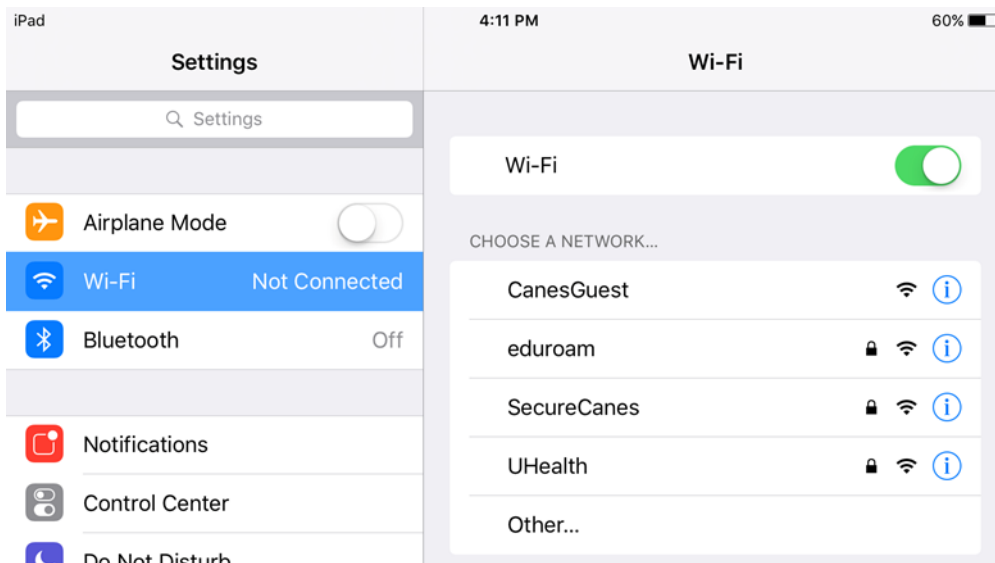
iPad
4:11 PM
60%

Settings

Settings

Airplane Mode
Wi-Fi Not Connected
Bluetooth Off

Notifications
Control Center
Do Not Disturb

Wi-Fi

Wi-Fi

CHOOSE A NETWORK...

CanesGuest
eduroam
SecureCanes
UHealth
Other...